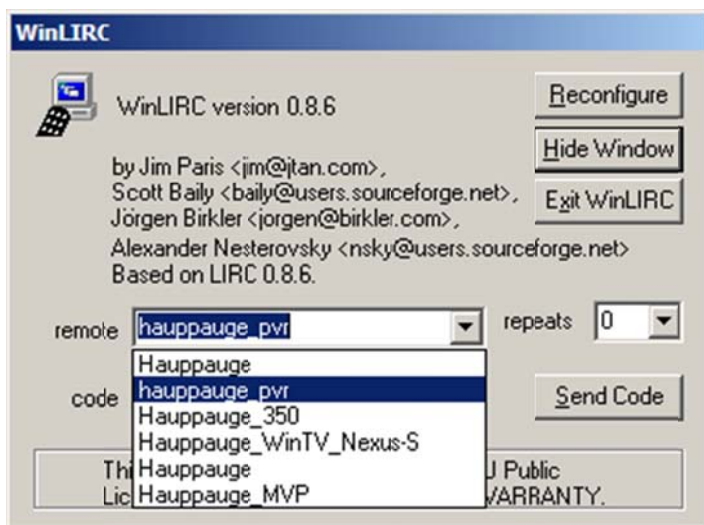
WinLIRC

WinLIRC version 0.8.6

Reconfigure

Hide Window

Exit WinLIRC

by Jim Paris <jim@jtan.com>,
Scott Baily <baily@users.sourceforge.net>,
Jörgen Birkler <jorgen@birkler.com>,
Alexander Nesterovsky <nsky@users.sourceforge.net>
Based on LIRC 0.8.6.

remote hauppauge_pvr

repeats 0

code

Send Code

Hauppauge
hauppauge_pvr
Hauppauge_350
Hauppauge_WinTV_Nexus-S
Hauppauge
Hauppauge_MVP

Thi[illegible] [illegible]U Public
Lic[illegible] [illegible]VARRANTY.